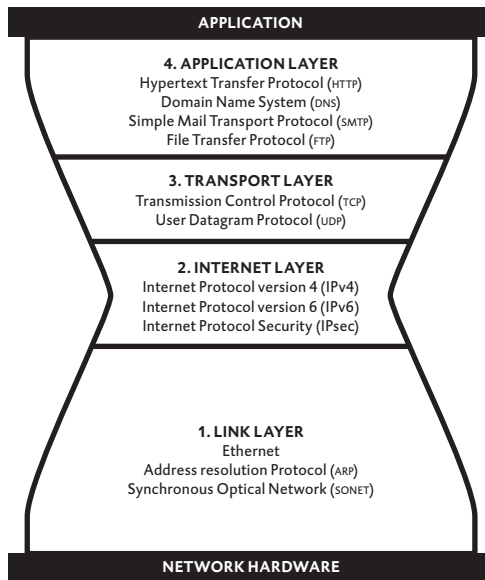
APPLICATION

4. APPLICATION LAYER
Hypertext Transfer Protocol (HTTP)
Domain Name System (DNS)
Simple Mail Transport Protocol (SMTP)
File Transfer Protocol (FTP)

3. TRANSPORT LAYER
Transmission Control Protocol (TCP)
User Datagram Protocol (UDP)

2. INTERNET LAYER
Internet Protocol version 4 (IPv4)
Internet Protocol version 6 (IPv6)
Internet Protocol Security (IPsec)

1. LINK LAYER
Ethernet
Address resolution Protocol (ARP)
Synchronous Optical Network (SONET)

NETWORK HARDWARE